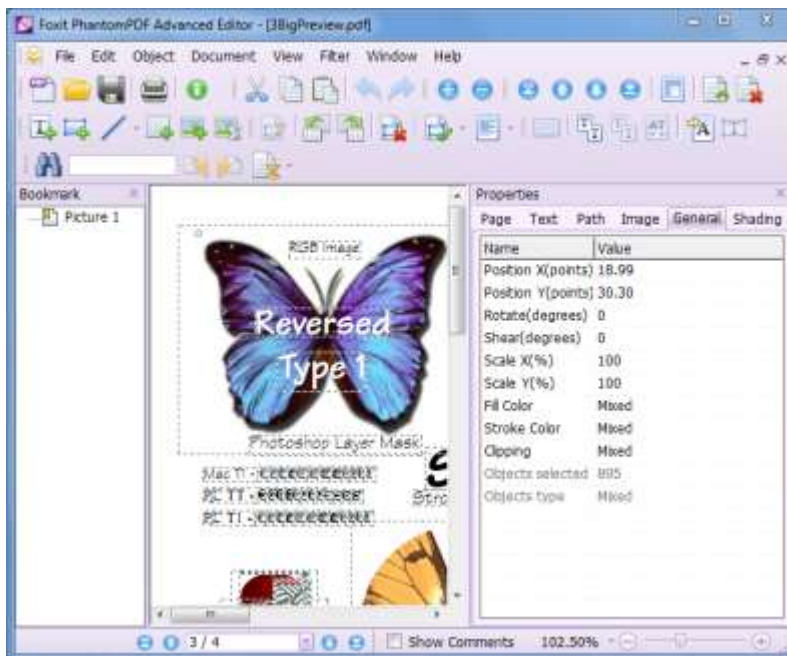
Foxit PhantomPDF Advanced Editor - [3BigPreview.pdf]

File Edit Object Document View Filter Window Help

Bookmark

Picture 1

RGB Image

Reversed Type 1

Photoshop Layer Mask

Mac T1 - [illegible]

PC TT - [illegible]

PC T1 - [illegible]

Properties

Page Text Path Image General Shading

| Name | Value |
|---|---|
| Position X(points) | 18.99 |
| Position Y(points) | 30.30 |
| Rotate(degrees) | 0 |
| Shear(degrees) | 0 |
| Scale X(%) | 100 |
| Scale Y(%) | 100 |
| Fill Color | Mixed |
| Stroke Color | Mixed |
| Clipping | Mixed |
| Objects selected | 895 |
| Objects type | Mixed |

3 / 4

Show Comments

102.50%